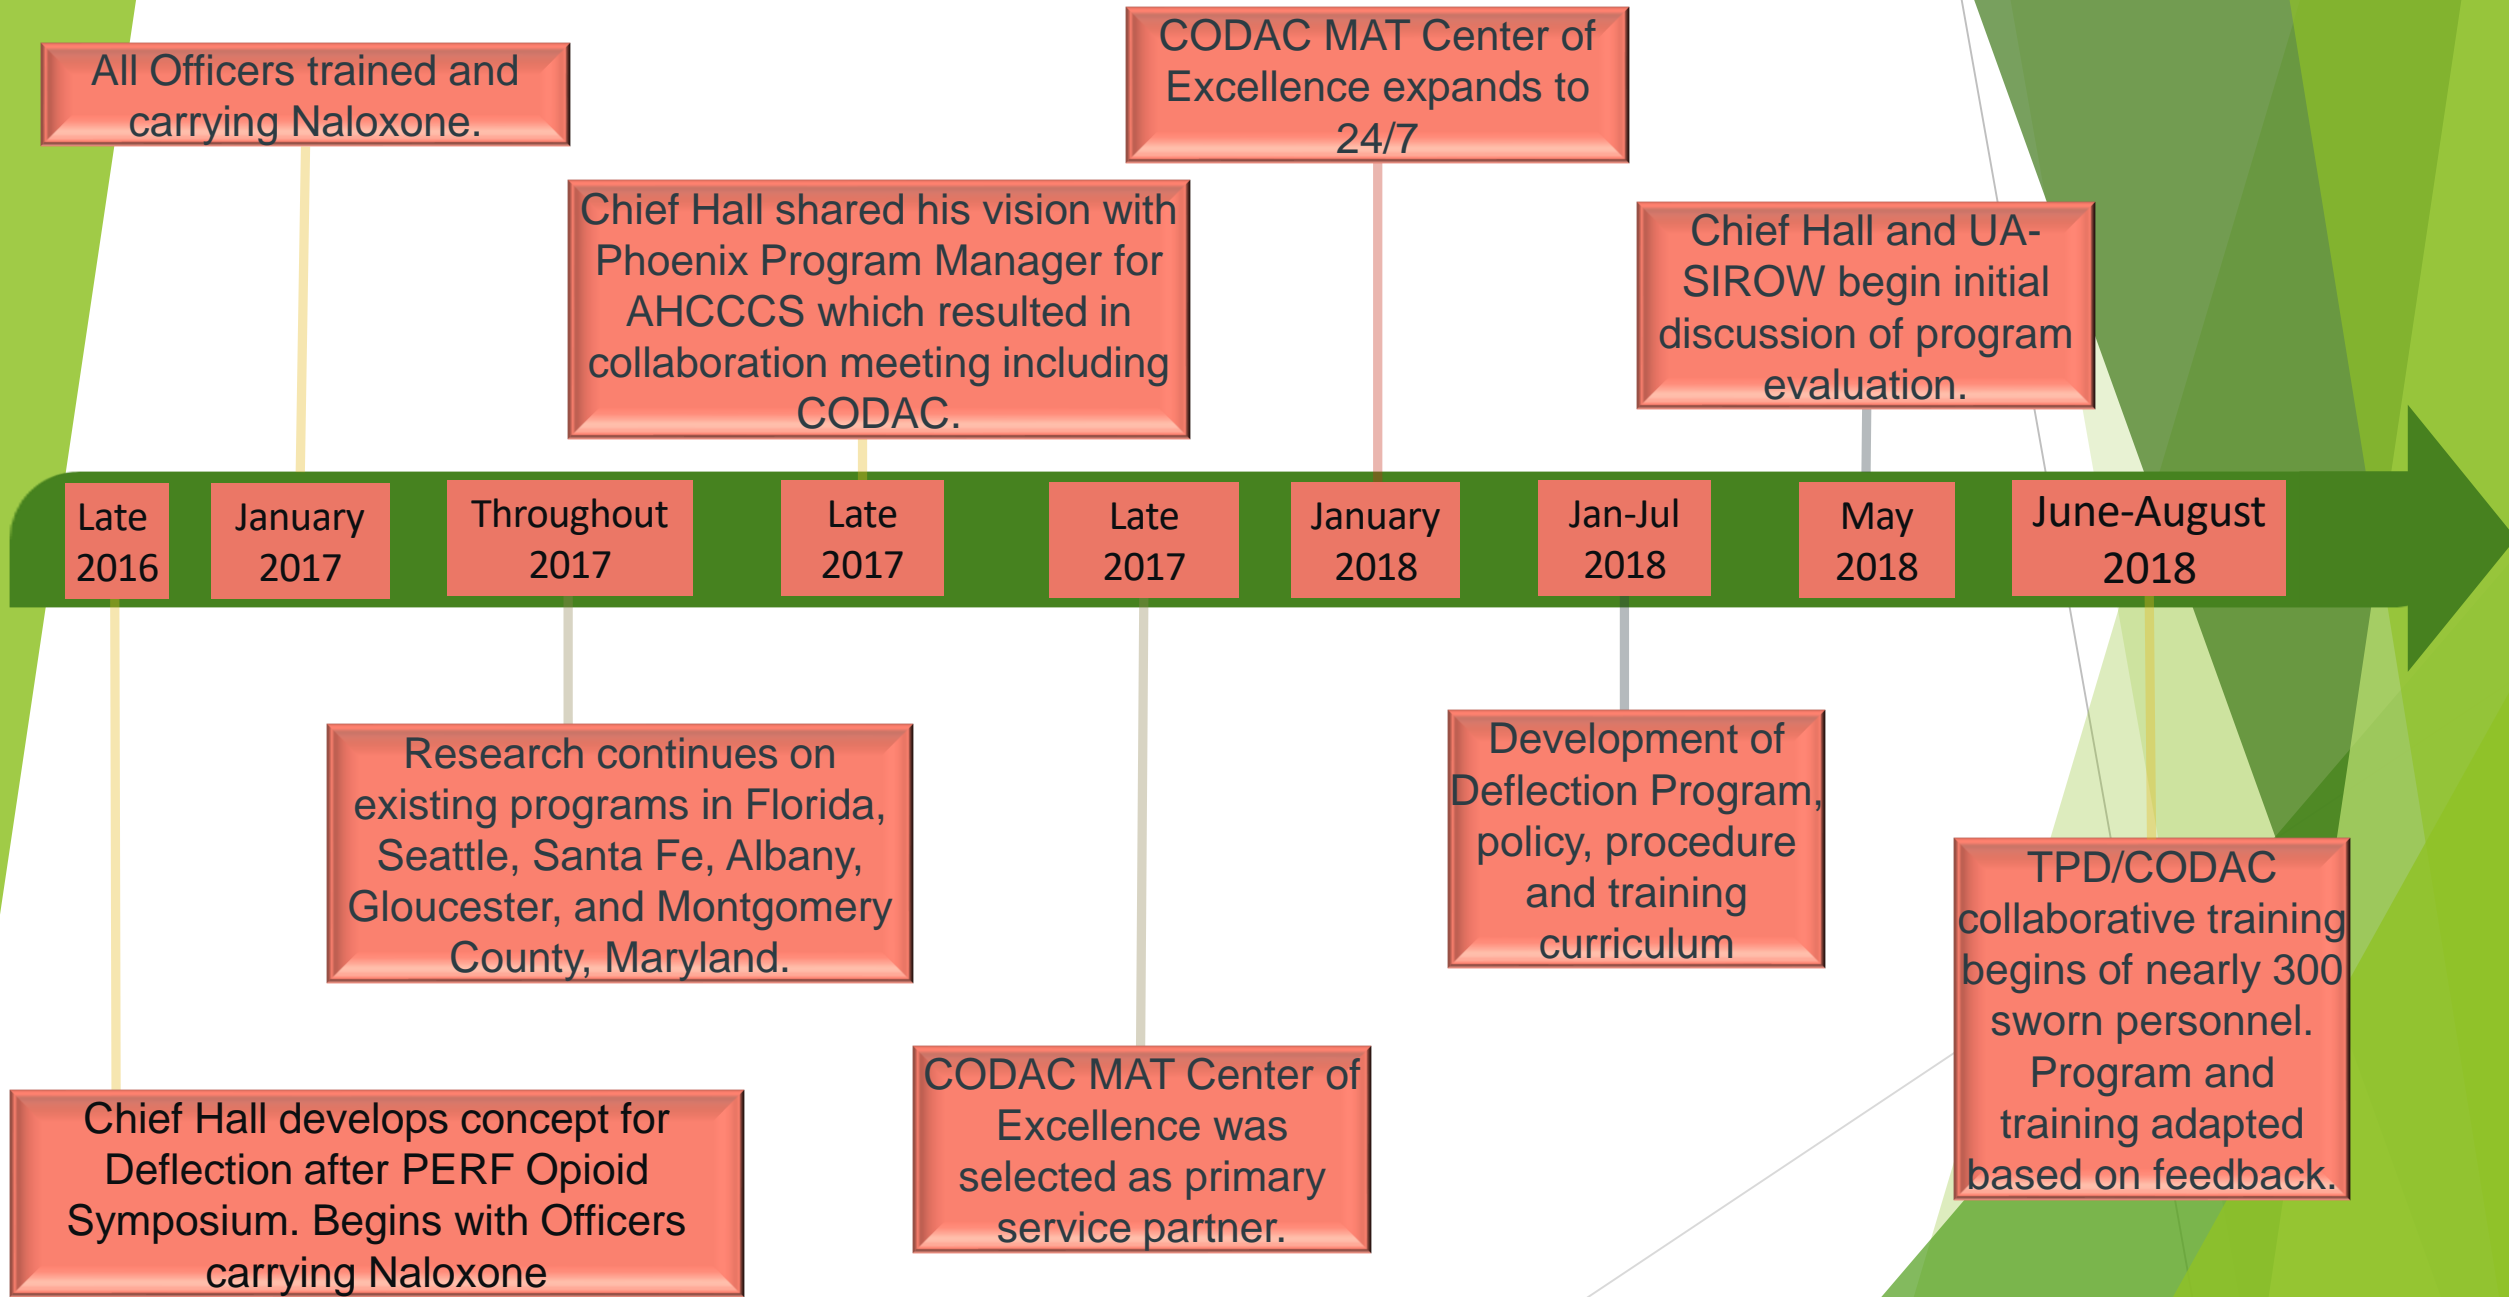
All Officers trained and carrying Naloxone.

CODAC MAT Center of Excellence expands to 24/7

Chief Hall shared his vision with Phoenix Program Manager for AHCCCS which resulted in collaboration meeting including CODAC.

Chief Hall and UA-SIROW begin initial discussion of program evaluation.

Late 2016

January 2017

Throughout 2017

Late 2017

Late 2017

January 2018

Jan-Jul 2018

May 2018

June-August 2018

Research continues on existing programs in Florida, Seattle, Santa Fe, Albany, Gloucester, and Montgomery County, Maryland.

Development of Deflection Program, policy, procedure and training curriculum

TPD/CODAC collaborative training begins of nearly 300 sworn personnel. Program and training adapted based on feedback.

Chief Hall develops concept for Deflection after PERF Opioid Symposium. Begins with Officers carrying Naloxone

CODAC MAT Center of Excellence was selected as primary service partner.